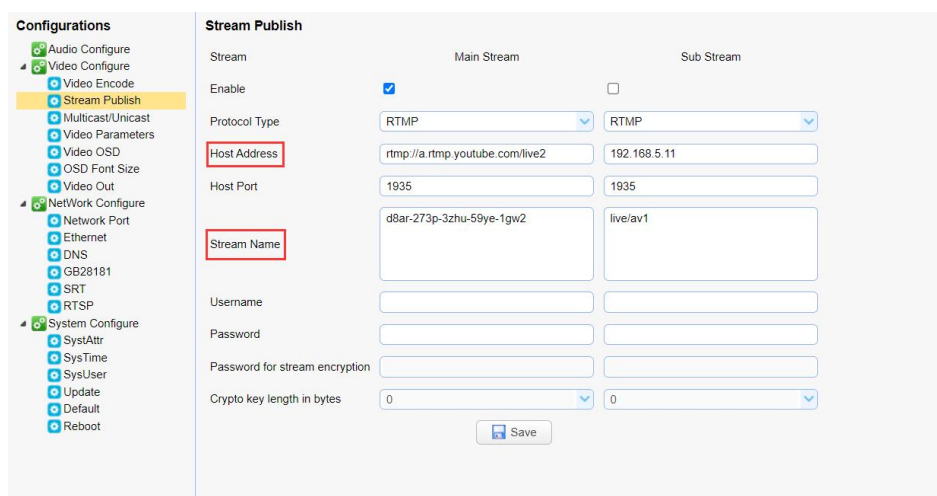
Configurations

Audio Configure
Video Configure
Video Encode
Stream Publish
Multicast/Unicast
Video Parameters
Video OSD
OSD Font Size
Video Out
NetWork Configure
Network Port
Ethernet
DNS
GB28181
SRT
RTSP
System Configure
SystAttr
SysTime
SysUser
Update
Default
Reboot

Stream Publish

| Stream | Main Stream | Sub Stream |
|---|---|---|
| Enable | ☑ | ☐ |
| Protocol Type | RTMP | RTMP |
| Host Address | rtmp://a.rtmp.youtube.com/live2 | 192.168.5.11 |
| Host Port | 1935 | 1935 |
| Stream Name | d8ar-273p-3zhu-59ye-1gw2 | live/av1 |
| Username | | |
| Password | | |
| Password for stream encryption | | |
| Crypto key length in bytes | 0 | 0 |

Save